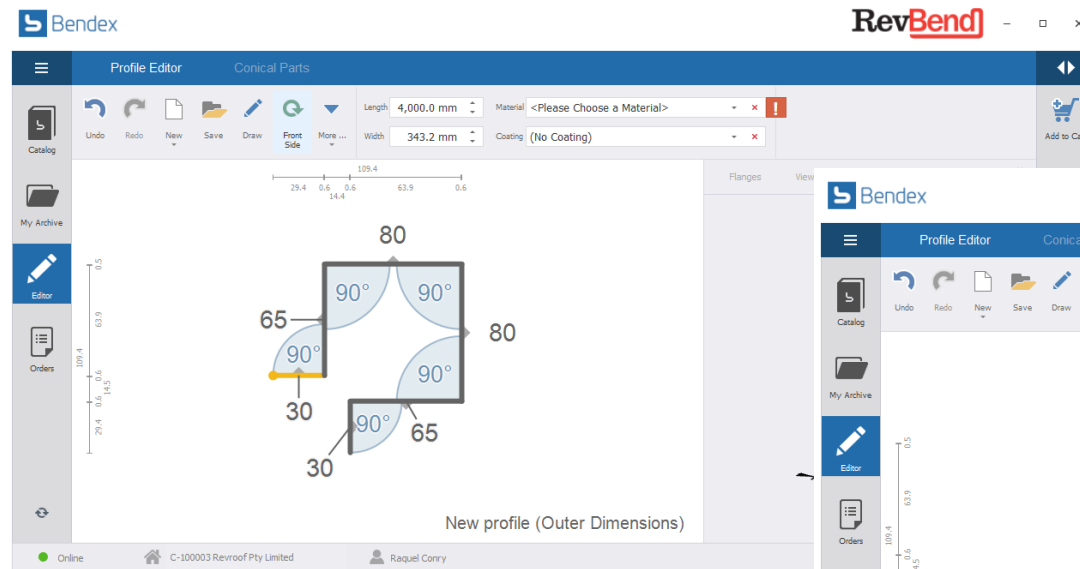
Bendex

RevBend

Profile Editor Conical Parts

Catalog

My Archive

Editor

Orders

Undo Redo New Save Draw Front Side More ...

Length 4,000.0 mm

Width 343.2 mm

Material <Please Choose a Material>

Coating (No Coating)

Add to Ca

109.4

29.4 0.6 0.6 63.9 0.6

14.4

Flanges View

0.5

63.9

109.4

0.6

14.5

0.6

29.4

80

65

90°

90°

90°

80

90°

30

90°

65

30

New profile (Outer Dimensions)

Online C-100003 Revroof Pty Limited Raquel Conry

Bendex

Profile Editor Conica

Undo Redo New Save Draw

Catalog

My Archive

Editor

Orders

0.5

63.9

109.4

0.6

4.5